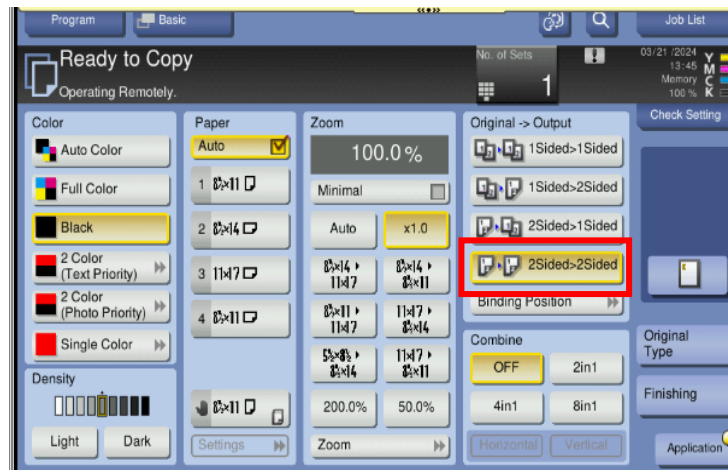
Program
Basic
Job List

Ready to Copy
Operating Remotely.

No. of Sets
1

03/21 /2024
13:45
Memory
100 %
Y
M
C
K

Check Setting

Color
Auto Color
Full Color
Black
2 Color (Text Priority)
2 Color (Photo Priority)
Single Color

Density
Light
Dark

Paper
Auto
1 $8\frac{1}{2}$×11
2 $8\frac{1}{2}$×14
3 11×17
4 $8\frac{1}{2}$×11
$8\frac{1}{2}$×11
Settings

Zoom
100.0 %
Minimal
Auto
x1.0
$8\frac{1}{2}$×14 ▸ 11×17
$8\frac{1}{2}$×14 ▸ $8\frac{1}{2}$×11
$8\frac{1}{2}$×11 ▸ 11×17
11×17 ▸ $8\frac{1}{2}$×14
$5\frac{1}{2}$×$8\frac{1}{2}$ ▸ $8\frac{1}{2}$×14
11×17 ▸ $8\frac{1}{2}$×11
200.0%
50.0%
Zoom

Original -> Output
1Sided>1Sided
1Sided>2Sided
2Sided>1Sided
2Sided>2Sided
Binding Position

Combine
OFF
2in1
4in1
8in1
Horizontal
Vertical

Original Type
Finishing
Application